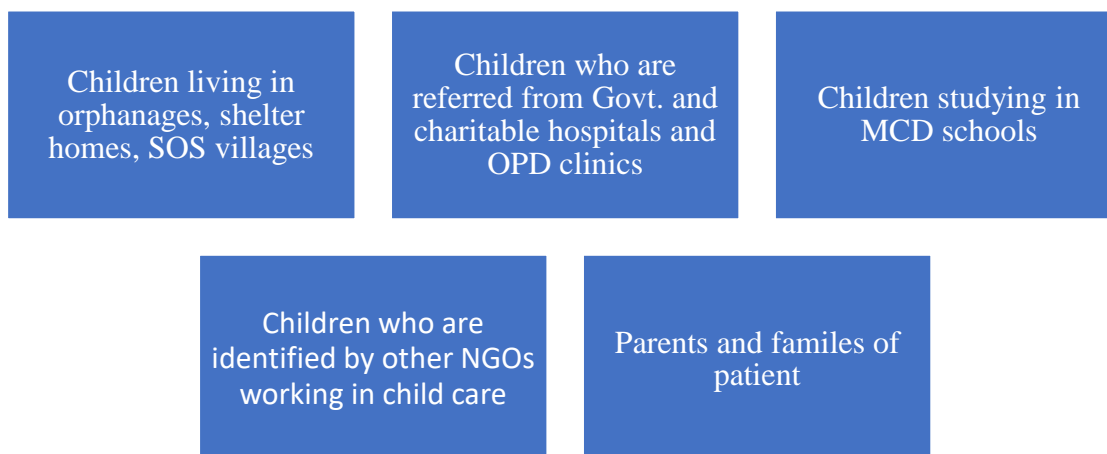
Children living in orphanages, shelter homes, SOS villages

Children who are referred from Govt. and charitable hospitals and OPD clinics

Children studying in MCD schools

Children who are identified by other NGOs working in child care

Parents and familes of patient